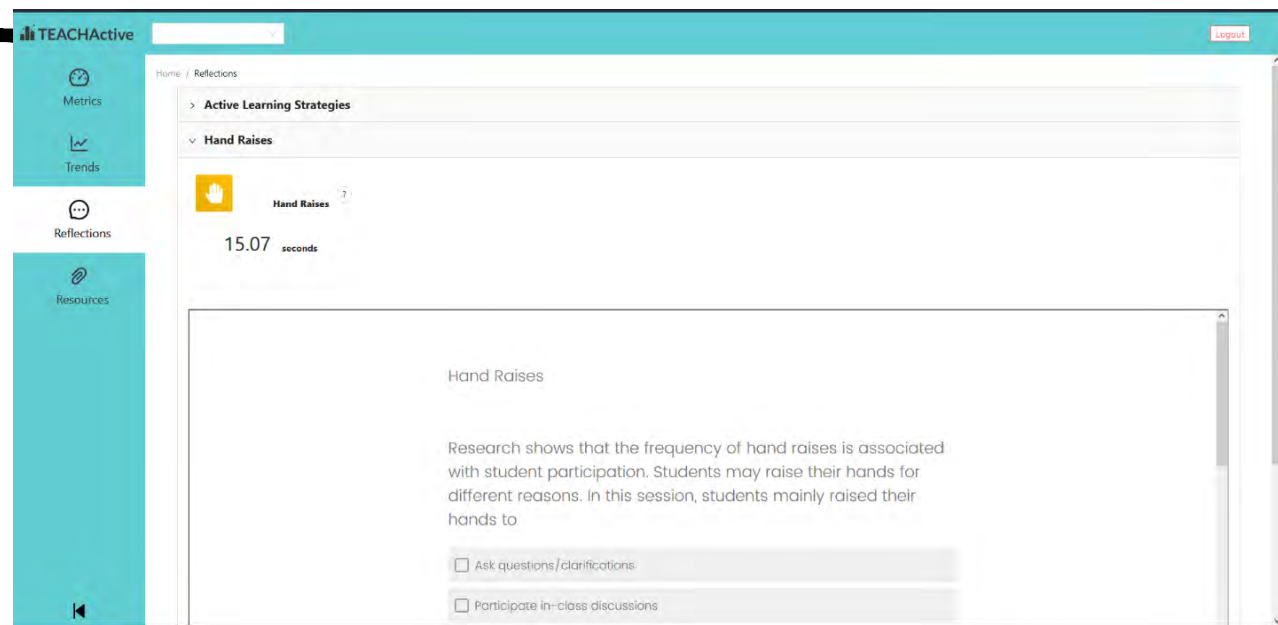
TEACHActive

Logout

Metrics

Trends

Reflections

Resources

Home / Reflections

> Active Learning Strategies

v Hand Raises

Hand Raises ?

15.07 seconds

Hand Raises

Research shows that the frequency of hand raises is associated with student participation. Students may raise their hands for different reasons. In this session, students mainly raised their hands to

☐ Ask questions/clarifications

☐ Participate in-class discussions